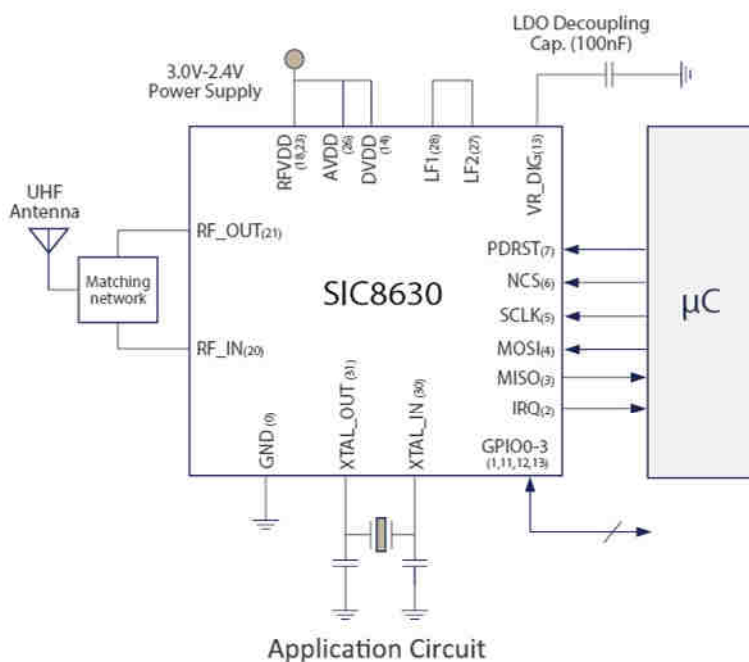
LDO Decoupling Cap. (100nF)

3.0V-2.4V Power Supply

RFVDD (18,23)
AVDD (26)
DVDD (14)
LF1 (28)
LF2 (27)
VR_DIG (13)

UHF Antenna

RF_OUT (21)

Matching network

SIC8630

RF_IN (20)

PDRST (7)
NCS (6)
SCLK (5)
MOSI (4)
MISO (3)
IRQ (2)

μC

GND (0)
XTAL_OUT (31)
XTAL_IN (30)
GPIO0-3 (1,11,12,13)

Application Circuit